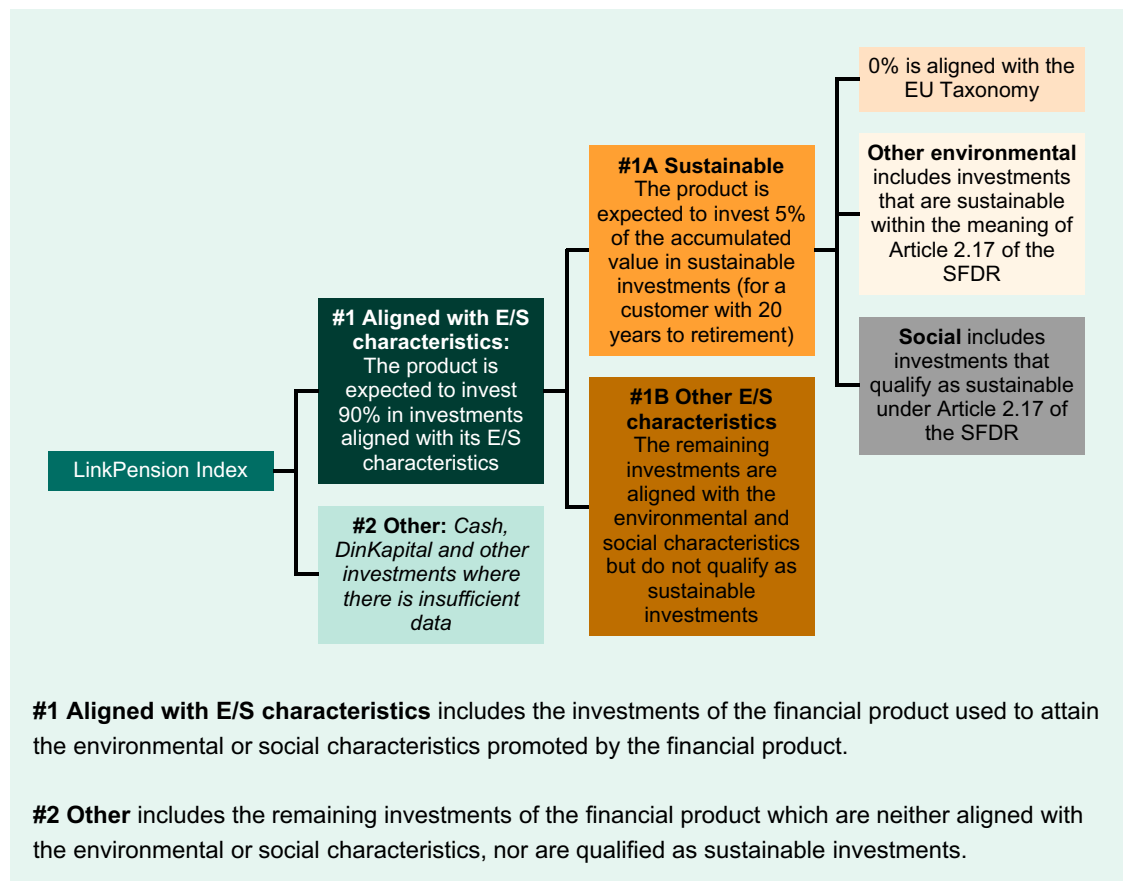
LinkPension Index

#1 Aligned with E/S characteristics: The product is expected to invest 90% in investments aligned with its E/S characteristics

#2 Other: Cash, DinKapital and other investments where there is insufficient data

#1A Sustainable The product is expected to invest 5% of the accumulated value in sustainable investments (for a customer with 20 years to retirement)

#1B Other E/S characteristics The remaining investments are aligned with the environmental and social characteristics but do not qualify as sustainable investments

0% is aligned with the EU Taxonomy

Other environmental includes investments that are sustainable within the meaning of Article 2.17 of the SFDR

Social includes investments that qualify as sustainable under Article 2.17 of the SFDR

#1 Aligned with E/S characteristics includes the investments of the financial product used to attain the environmental or social characteristics promoted by the financial product.

#2 Other includes the remaining investments of the financial product which are neither aligned with the environmental or social characteristics, nor are qualified as sustainable investments.